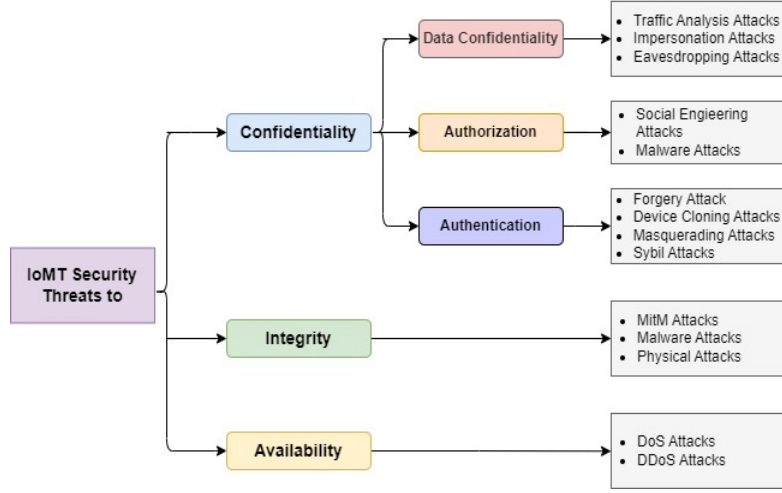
IoMT Security Threats to

Confidentiality

Data Confidentiality

- Traffic Analysis Attacks
- Impersonation Attacks
- Eavesdropping Attacks

Authorization

- Social Engieering Attacks
- Malware Attacks

Authentication

- Forgery Attack
- Device Cloning Attacks
- Masquerading Attacks
- Sybil Attacks

Integrity

- MitM Attacks
- Malware Attacks
- Physical Attacks

Availability

- DoS Attacks
- DDoS Attacks